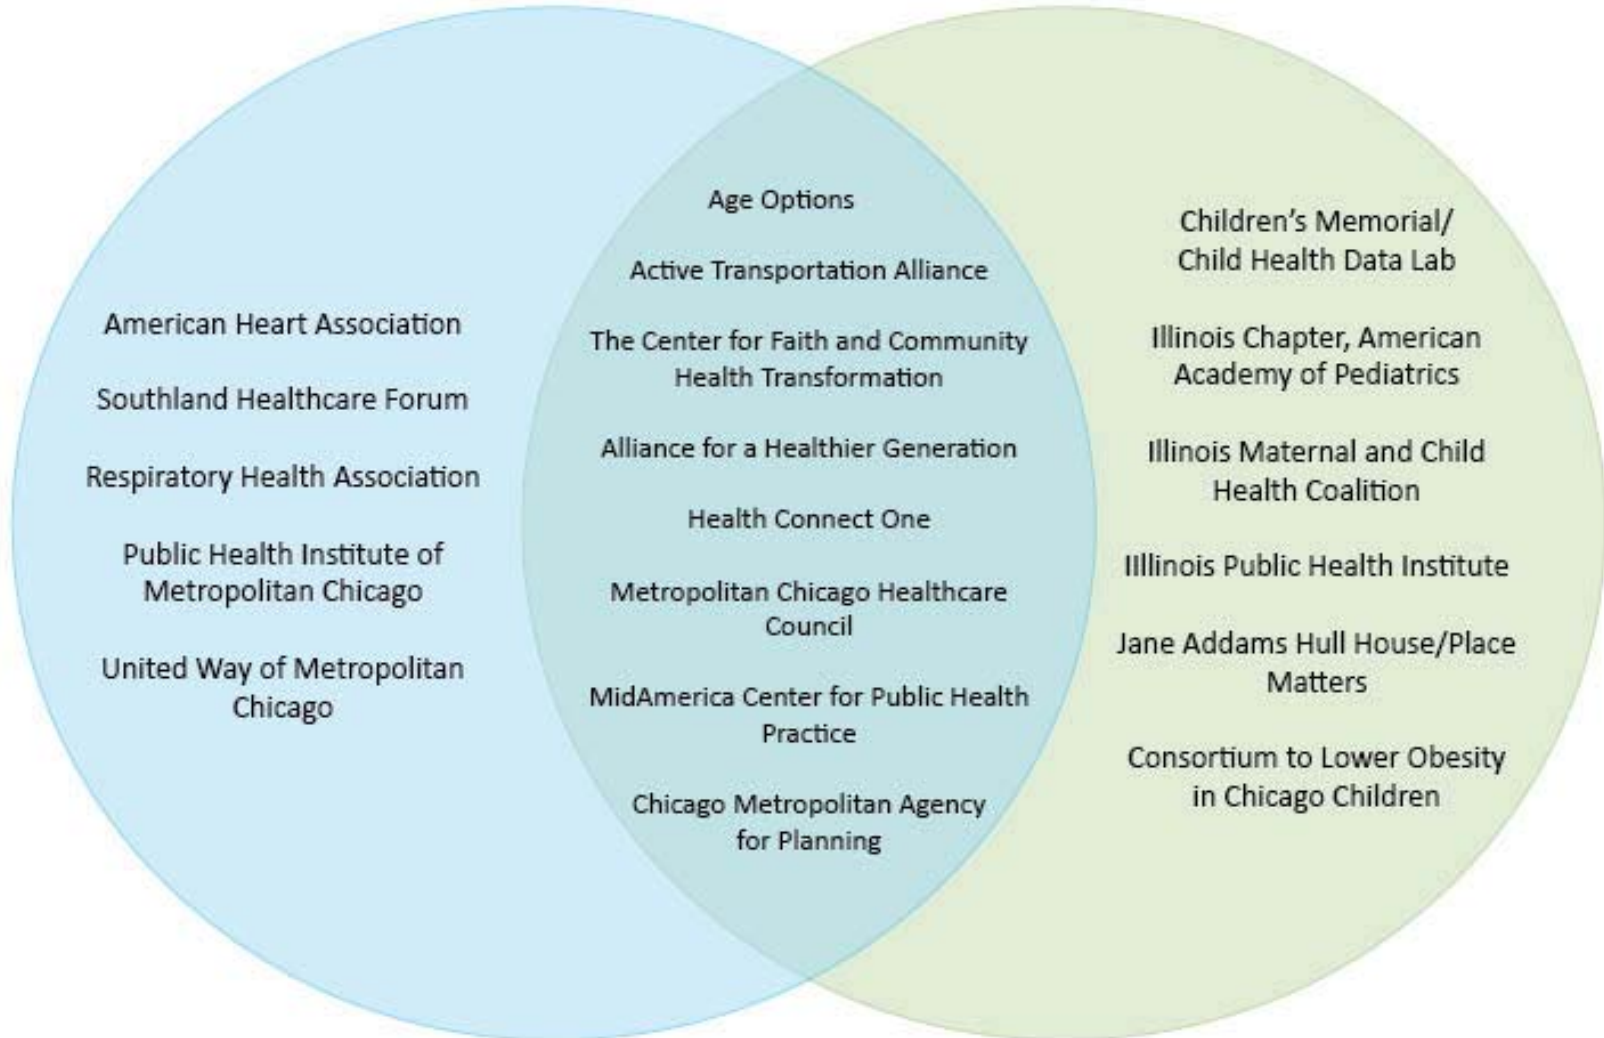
American Heart Association

Southland Healthcare Forum

Respiratory Health Association

Public Health Institute of Metropolitan Chicago

United Way of Metropolitan Chicago

Age Options

Active Transportation Alliance

The Center for Faith and Community Health Transformation

Alliance for a Healthier Generation

Health Connect One

Metropolitan Chicago Healthcare Council

MidAmerica Center for Public Health Practice

Chicago Metropolitan Agency for Planning

Children's Memorial/ Child Health Data Lab

Illinois Chapter, American Academy of Pediatrics

Illinois Maternal and Child Health Coalition

IIllinois Public Health Institute

Jane Addams Hull House/Place Matters

Consortium to Lower Obesity in Chicago Children